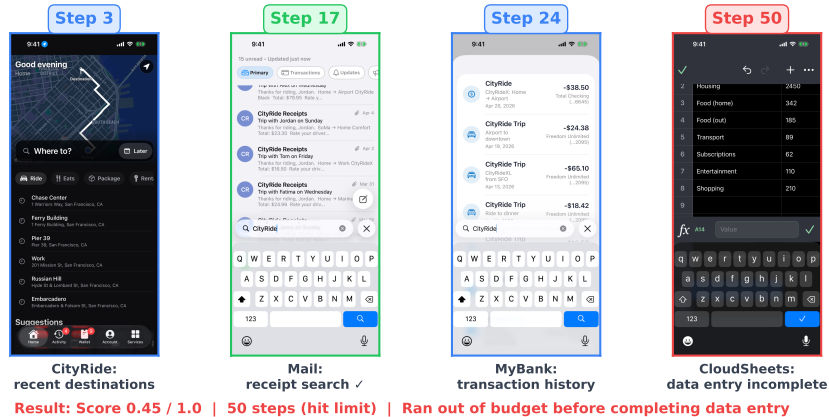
Step 3

9:41

Good evening
Home

Where to?
Later

Ride
Eats
Package
Rent

Chase Center
1 Warriors Way, San Francisco, CA

Ferry Building
1 Ferry Building, San Francisco, CA

Pier 39
Pier 39, San Francisco, CA

Work
201 Mission St, San Francisco, CA

Russian Hill
Hyde St & Lombard St, San Francisco, CA

Embarcadero
Embarcadero St, San Francisco, CA

Suggestions

Home
Activity
Wallet
Account
Services

CityRide:
recent destinations

Step 17

9:41

15 unread · Updated just now

Primary
Transactions
Updates

Thanks for riding, Jordan. Home → Airport CityRide Black Total: $78.00 Rate your...

CityRide Receipts
Apr 6
Trip with Jordan on Sunday
Thanks for riding, Jordan. Home → Home Comfort Total: $23.80 Rate your driver...

CityRide Receipts
Apr 4
Trip with Tom on Friday
Thanks for riding, Jordan. Home → Work CityRideX Total: $16.50 Rate your driver...

CityRide Receipts
Mar 31
Trip with Fatima on Wednesday
Thanks for riding, Jordan. Home → Home CityRide Total: $24.99 Rate your driver...

CityRide

Q W E R T Y U I O P
A S D F G H J K L
Z X C V B N M
123

Mail:
receipt search ✓

Step 24

9:41

CityRide
CityRide: Home → Airport
Apr 28, 2026
-$38.50
Total Checking (...8645)

CityRide Trip
Airport to downtown
Apr 19, 2026
-$24.38
Freedom Unlimited (...2090)

CityRide Trip
CityRideXL from SFO
Apr 15, 2026
-$65.10
Freedom Unlimited (...2090)

CityRide Trip
Ride to dinner
-$18.42
Freedom Unlimited (...2090)

CityRide

Q W E R T Y U I O P
A S D F G H J K L
Z X C V B N M
123

MyBank:
transaction history

Step 50

9:41

| 2 | Housing | 2450 |
|---|---|---|
| 3 | Food (home) | 342 |
| 4 | Food (out) | 185 |
| 5 | Transport | 89 |
| 6 | Subscriptions | 62 |
| 7 | Entertainment | 110 |
| 8 | Shopping | 210 |

fx A14 Value

q w e r t y u i o p
a s d f g h j k l
z x c v b n m
123

CloudSheets:
data entry incomplete

Result: Score 0.45 / 1.0 | 50 steps (hit limit) | Ran out of budget before completing data entry